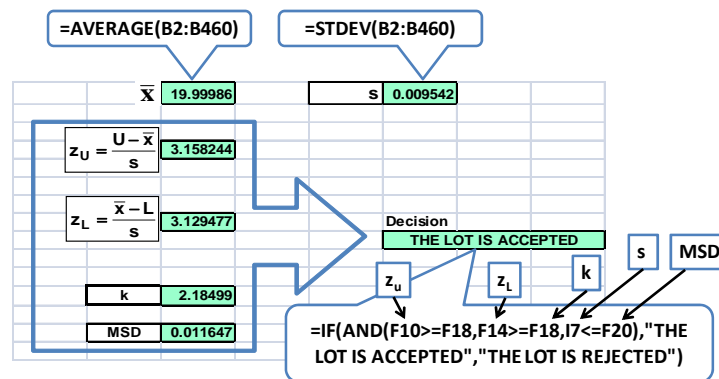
=AVERAGE(B2:B460)

=STDEV(B2:B460)

$\overline{\mathbf{x}}$ 19.99986

s 0.009542

$z_U = \frac{U - \overline{x}}{s}$ 3.158244

$z_L = \frac{\overline{x} - L}{s}$ 3.129477

Decision
THE LOT IS ACCEPTED

k 2.18499

MSD 0.011647

$z_u$

$z_L$

k

s

MSD

=IF(AND(F10>=F18,F14>=F18,I7<=F20),"THE LOT IS ACCEPTED","THE LOT IS REJECTED")